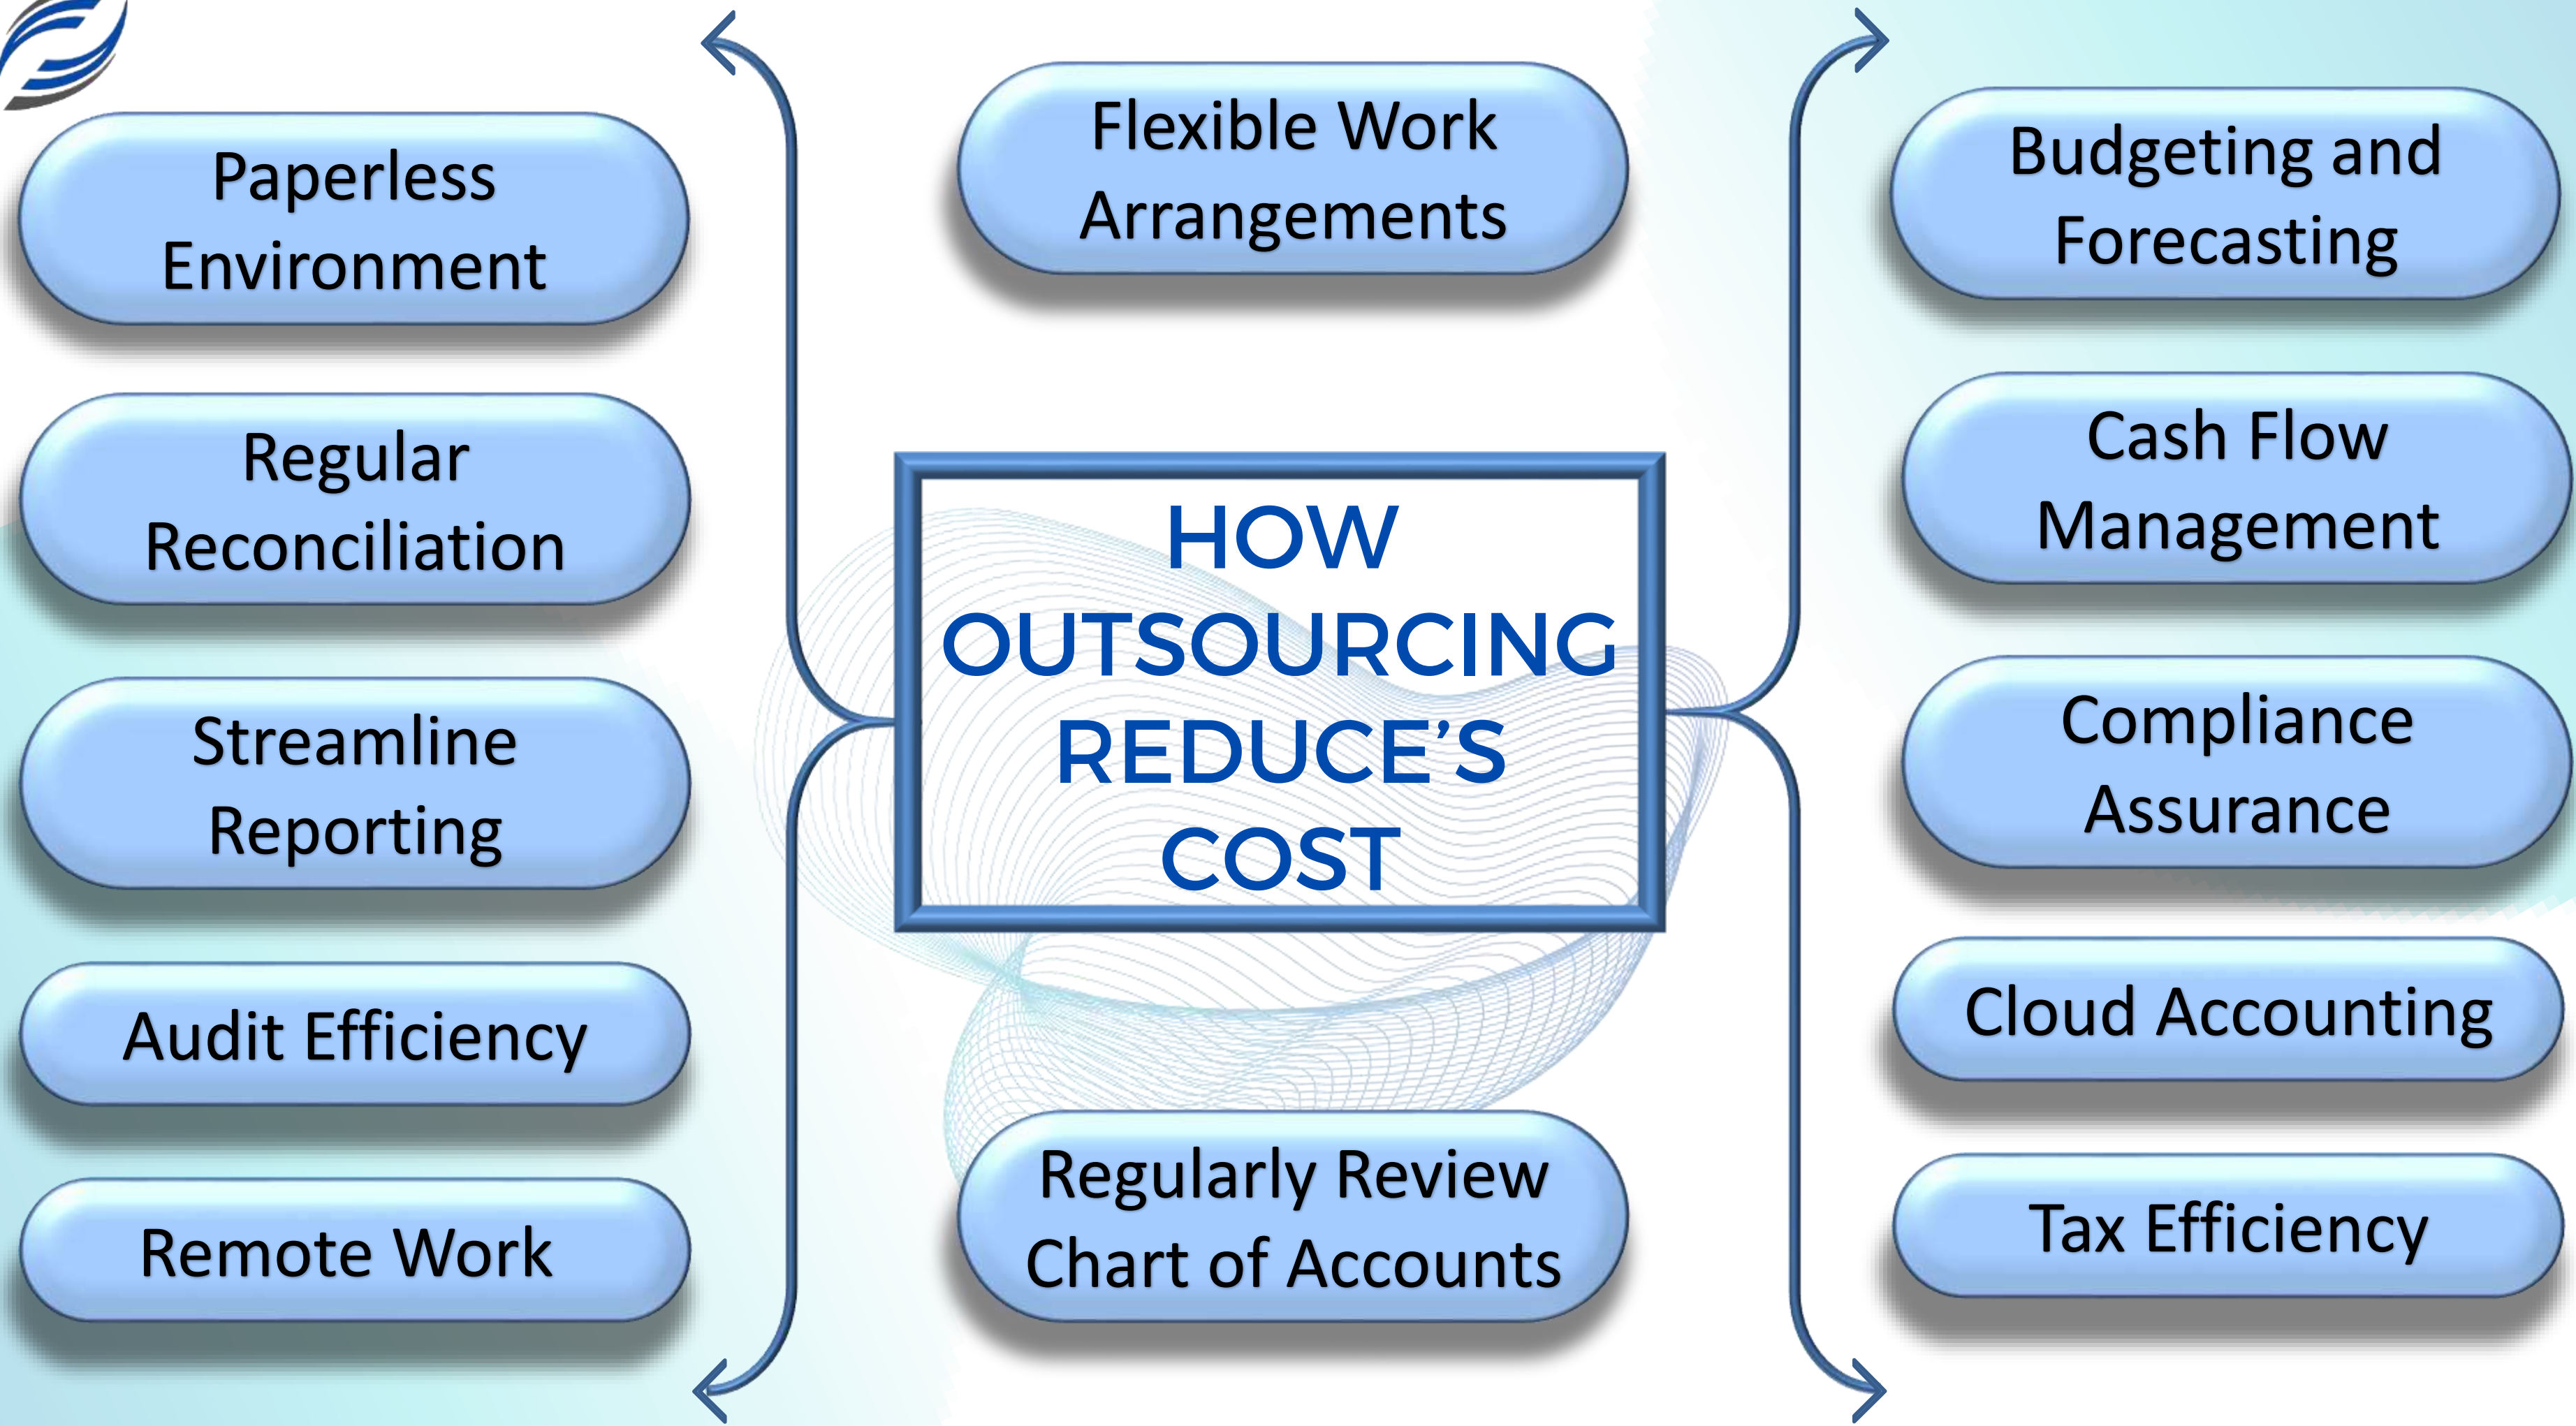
HOW OUTSOURCING REDUCE'S COST

Paperless Environment

Regular Reconciliation

Streamline Reporting

Audit Efficiency

Remote Work

Flexible Work Arrangements

Regularly Review Chart of Accounts

Budgeting and Forecasting

Cash Flow Management

Compliance Assurance

Cloud Accounting

Tax Efficiency